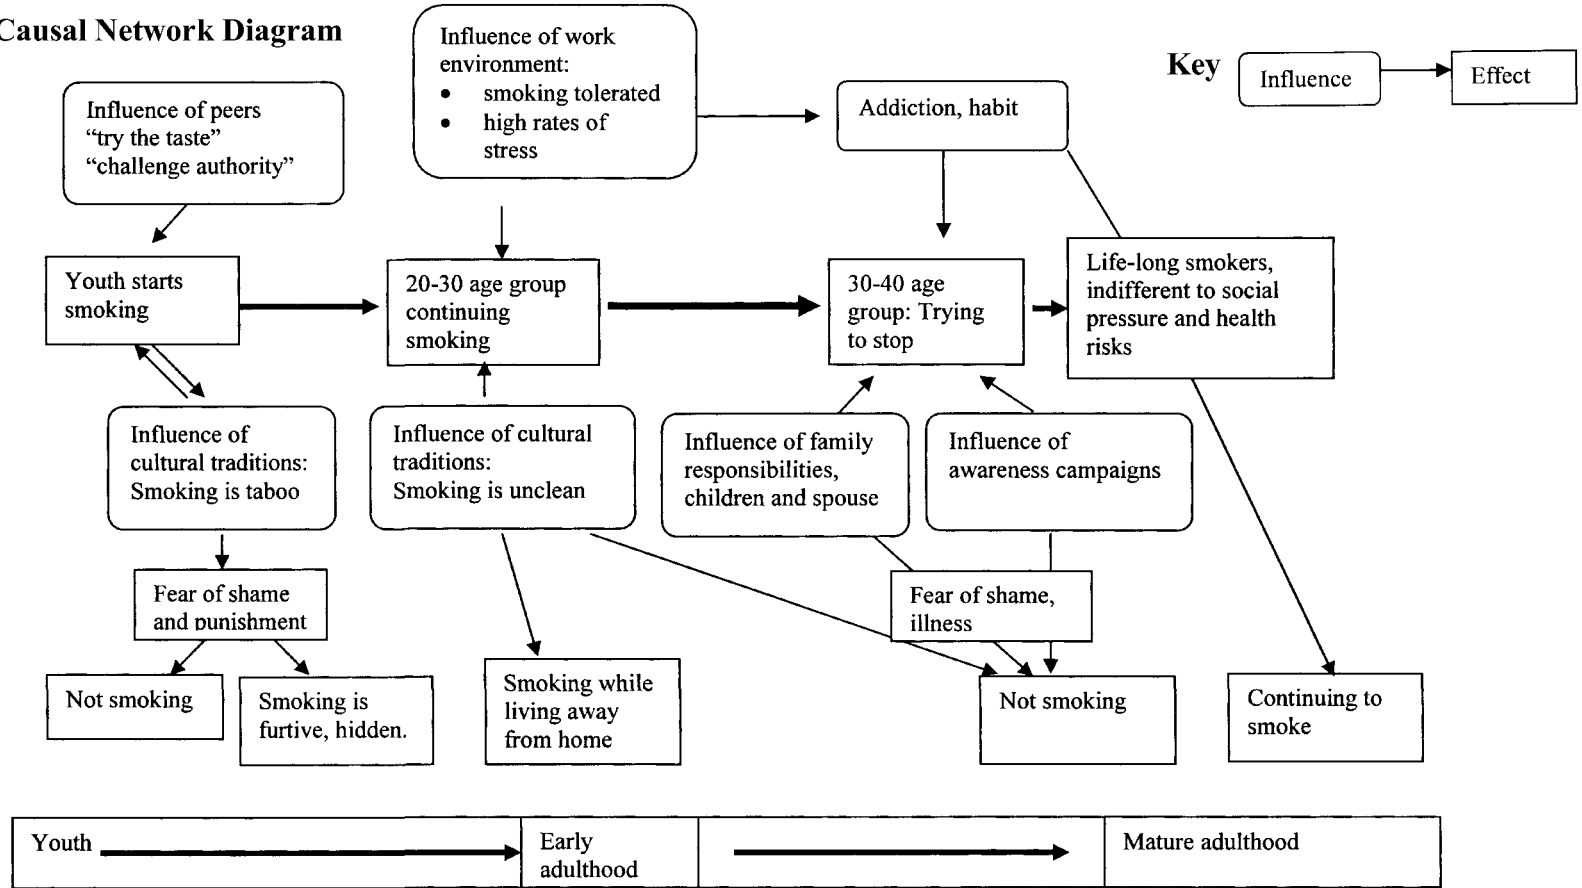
Causal Network Diagram

Influence of work environment:
• smoking tolerated
• high rates of stress

Key Influence Effect

Influence of peers "try the taste" "challenge authority"

Addiction, habit

Youth starts smoking

20-30 age group continuing smoking

30-40 age group: Trying to stop

Life-long smokers, indifferent to social pressure and health risks

Influence of cultural traditions: Smoking is taboo

Influence of cultural traditions: Smoking is unclean

Influence of family responsibilities, children and spouse

Influence of awareness campaigns

Fear of shame and punishment

Fear of shame, illness

Not smoking

Smoking is furtive, hidden.

Smoking while living away from home

Not smoking

Continuing to smoke

| Youth | Early adulthood | | Mature adulthood |